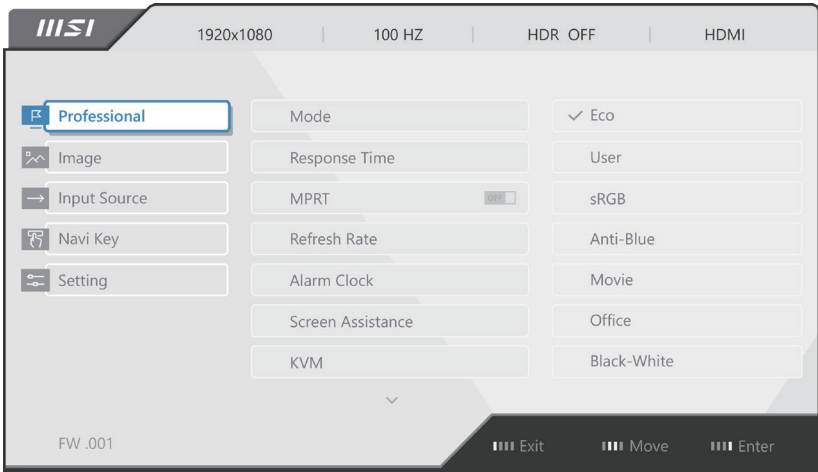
MSI
1920x1080 | 100 HZ | HDR OFF | HDMI

Professional
Image
Input Source
Navi Key
Setting

Mode
Response Time
MPRT OFF
Refresh Rate
Alarm Clock
Screen Assistance
KVM

✓ Eco
User
sRGB
Anti-Blue
Movie
Office
Black-White

FW .001

Exit
Move
Enter